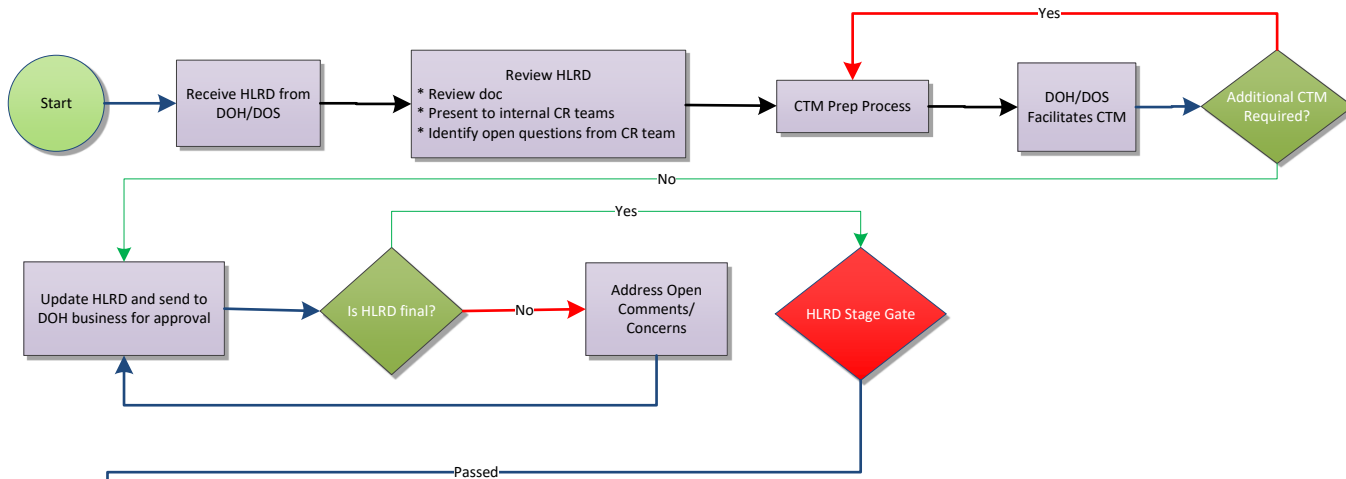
Start

Receive HLRD from DOH/DOS

Review HLRD
* Review doc
* Present to internal CR teams
* Identify open questions from CR team

CTM Prep Process

DOH/DOS Facilitates CTM

Additional CTM Required?

Yes

No

Update HLRD and send to DOH business for approval

Is HLRD final?

No

Yes

Address Open Comments/ Concerns

HLRD Stage Gate

Passed